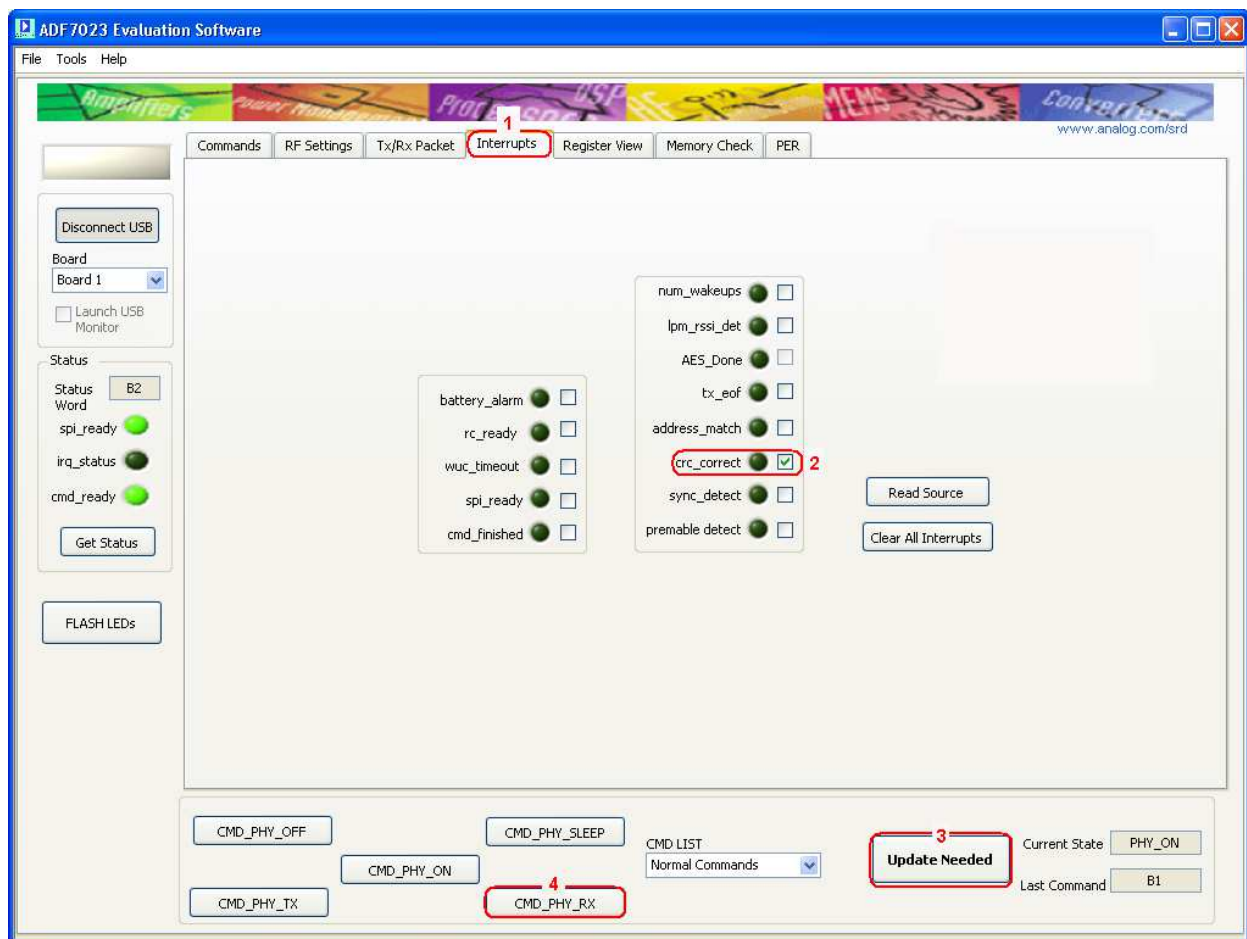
ADF7023 Evaluation Software

File Tools Help

Amplifiers Power Management Processors DSP RF MEMS Converters
www.analog.com/srd

Commands | RF Settings | Tx/Rx Packet | 1 Interrupts | Register View | Memory Check | PER

Disconnect USB
Board
Board 1
Launch USB Monitor

Status
Status Word B2
spi_ready
irq_status
cmd_ready
Get Status

FLASH LEDs

battery_alarm
rc_ready
wuc_timeout
spi_ready
cmd_finished

num_wakeups
lpm_rssi_det
AES_Done
tx_eof
address_match
crc_correct 2
sync_detect
premable detect

Read Source
Clear All Interrupts

CMD_PHY_OFF
CMD_PHY_ON
CMD_PHY_TX
CMD_PHY_SLEEP
4
CMD_PHY_RX
CMD LIST
Normal Commands
3
Update Needed
Current State PHY_ON
Last Command B1